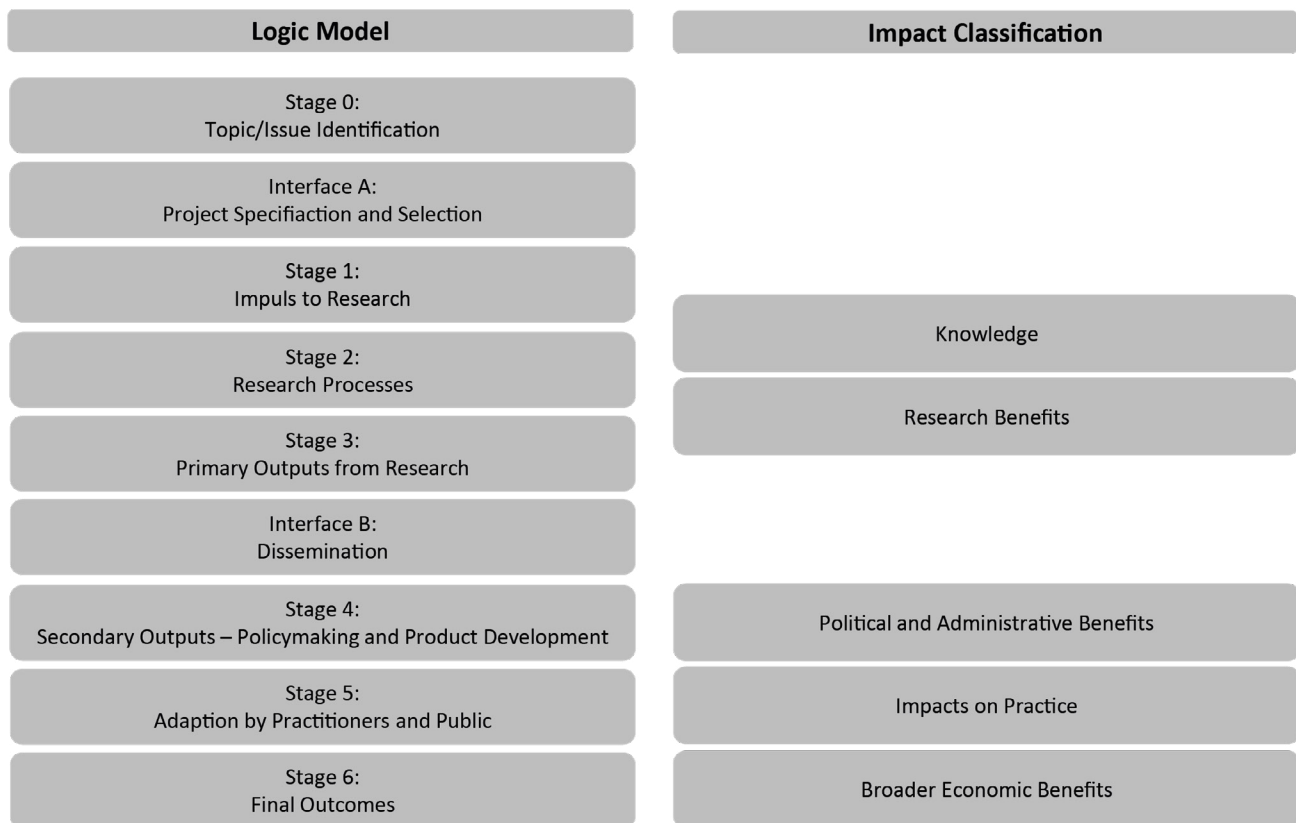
Logic Model

Stage 0:
Topic/Issue Identification

Interface A:
Project Specifiaction and Selection

Stage 1:
Impuls to Research

Stage 2:
Research Processes

Stage 3:
Primary Outputs from Research

Interface B:
Dissemination

Stage 4:
Secondary Outputs – Policymaking and Product Development

Stage 5:
Adaption by Practitioners and Public

Stage 6:
Final Outcomes

Impact Classification

Knowledge

Research Benefits

Political and Administrative Benefits

Impacts on Practice

Broader Economic Benefits